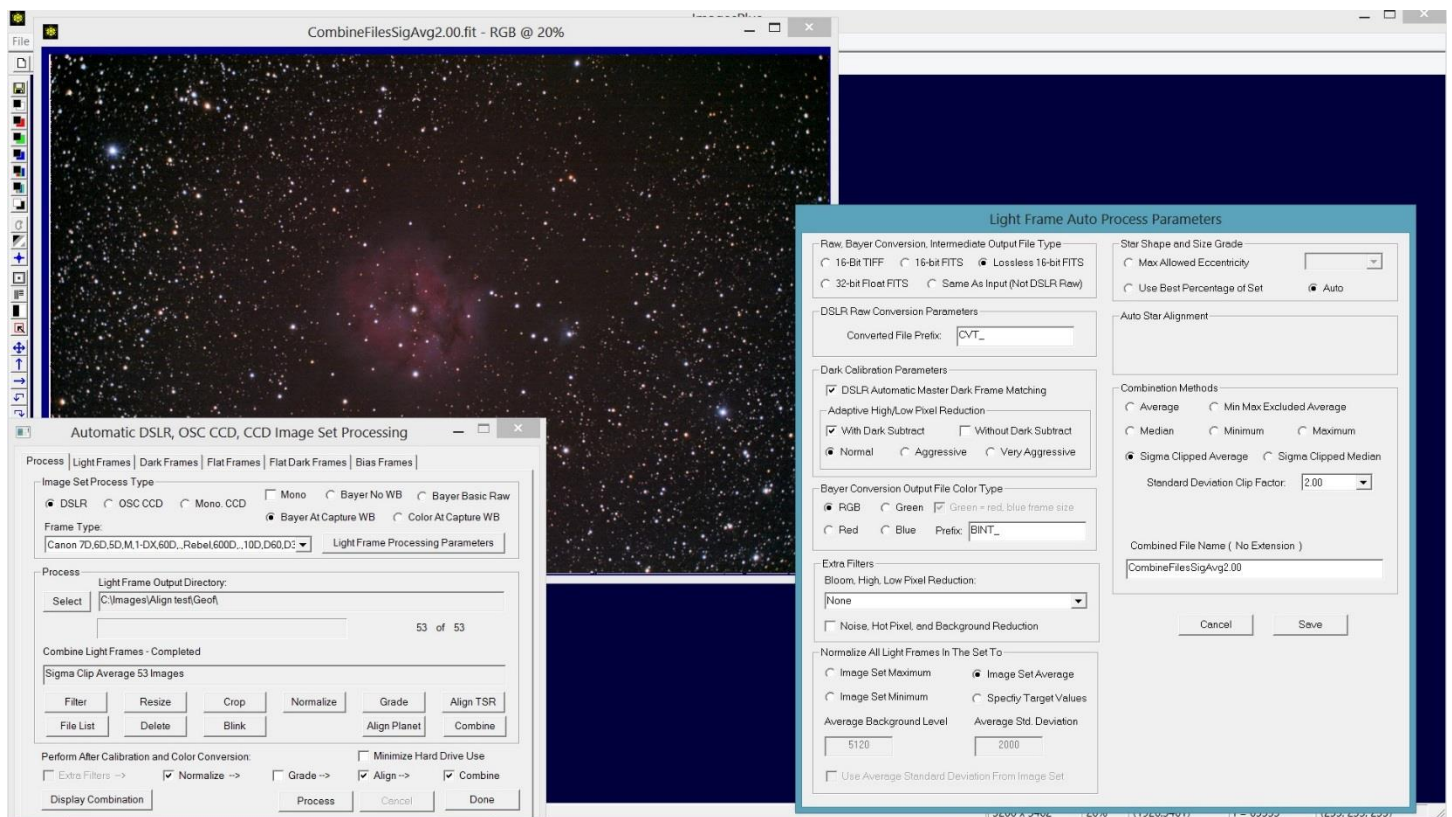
File

CombineFilesSigAvg2.00.fit - RGB @ 20%

Automatic DSLR, OSC CCD, CCD Image Set Processing

Process | Light Frames | Dark Frames | Flat Frames | Flat Dark Frames | Bias Frames

Image Set Process Type
DSLR   OSC CCD   Mono. CCD   Mono   Bayer No WB   Bayer Basic Raw
Bayer At Capture WB   Color At Capture WB
Frame Type:
Canon 7D,6D,5D,M,1-DX,60D,.,Rebel,600D,.,10D,D60,D3
Light Frame Processing Parameters

Process
Light Frame Output Directory:
Select   C:\Images\Align test\Geof\
53 of 53
Combine Light Frames - Completed
Sigma Clip Average 53 Images
Filter   Resize   Crop   Normalize   Grade   Align TSR
File List   Delete   Blink   Align Planet   Combine
Perform After Calibration and Color Conversion:   Minimize Hard Drive Use
Extra Filters -->   Normalize -->   Grade -->   Align -->   Combine
Display Combination   Process   Cancel   Done

Light Frame Auto Process Parameters

Raw, Bayer Conversion, Intermediate Output File Type
16-Bit TIFF   16-bit FITS   Lossless 16-bit FITS
32-bit Float FITS   Same As Input (Not DSLR Raw)

DSLR Raw Conversion Parameters
Converted File Prefix: CVT_

Dark Calibration Parameters
DSLR Automatic Master Dark Frame Matching
Adaptive High/Low Pixel Reduction
With Dark Subtract   Without Dark Subtract
Normal   Aggressive   Very Aggressive

Bayer Conversion Output File Color Type
RGB   Green   Green = red, blue frame size
Red   Blue   Prefix: BINT_

Extra Filters
Bloom, High, Low Pixel Reduction:
None
Noise, Hot Pixel, and Background Reduction

Normalize All Light Frames In The Set To
Image Set Maximum   Image Set Average
Image Set Minimum   Specfiy Target Values
Average Background Level   Average Std. Deviation
5120   2000
Use Average Standard Deviation From Image Set

Star Shape and Size Grade
Max Allowed Eccentricity
Use Best Percentage of Set   Auto

Auto Star Alignment

Combination Methods
Average   Min Max Excluded Average
Median   Minimum   Maximum
Sigma Clipped Average   Sigma Clipped Median
Standard Deviation Clip Factor: 2.00

Combined File Name ( No Extension )
CombineFilesSigAvg2.00

Cancel   Save